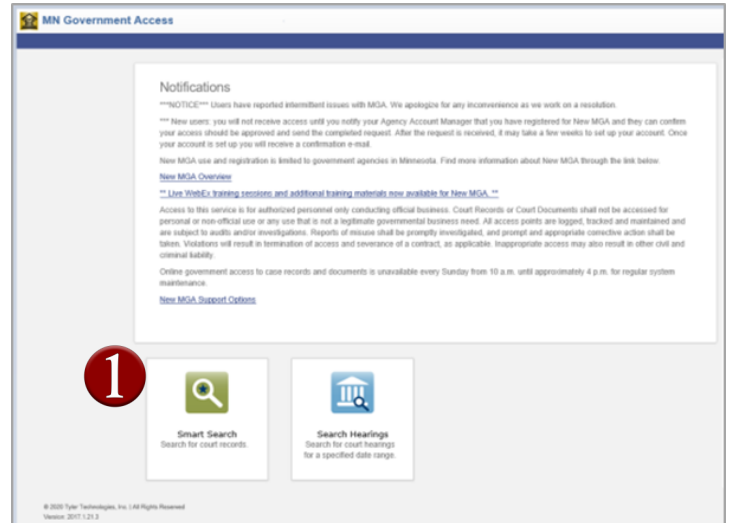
MN Government Access

Notifications

***NOTICE*** Users have reported intermittent issues with MGA. We apologize for any inconvenience as we work on a resolution.

*** New users: you will not receive access until you notify your Agency Account Manager that you have registered for New MGA and they can confirm your access should be approved and send the completed request. After the request is received, it may take a few weeks to set up your account. Once your account is set up you will receive a confirmation e-mail.

New MGA use and registration is limited to government agencies in Minnesota. Find more information about New MGA through the link below.

New MGA Overview

** Live WebEx training sessions and additional training materials now available for New MGA. **

Access to this service is for authorized personnel only conducting official business. Court Records or Court Documents shall not be accessed for personal or non-official use or any use that is not a legitimate governmental business need. All access points are logged, tracked and maintained and are subject to audits and/or investigations. Reports of misuse shall be promptly investigated, and prompt and appropriate corrective action shall be taken. Violations will result in termination of access and severance of a contract, as applicable. Inappropriate access may also result in other civil and criminal liability.

Online government access to case records and documents is unavailable every Sunday from 10 a.m. until approximately 4 p.m. for regular system maintenance.

New MGA Support Options

1

Smart Search
Search for court records.

Search Hearings
Search for court hearings for a specified date range.

© 2020 Tyler Technologies, Inc. | All Rights Reserved
Version: 2017.1.21.3